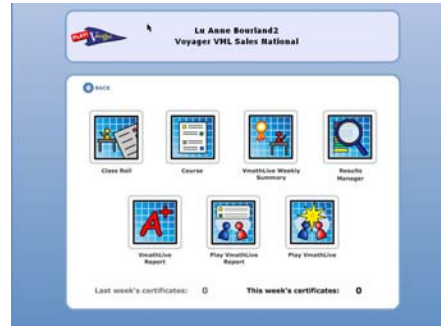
PLAY

Lu Anne Bourland2
Voyager VML Sales National

BACK

Class Roll

Course

VmathLive Weekly Summary

Results Manager

VmathLive Report

Play VmathLive Report

Play VmathLive

Last week's certificates: 0

This week's certificates: 0